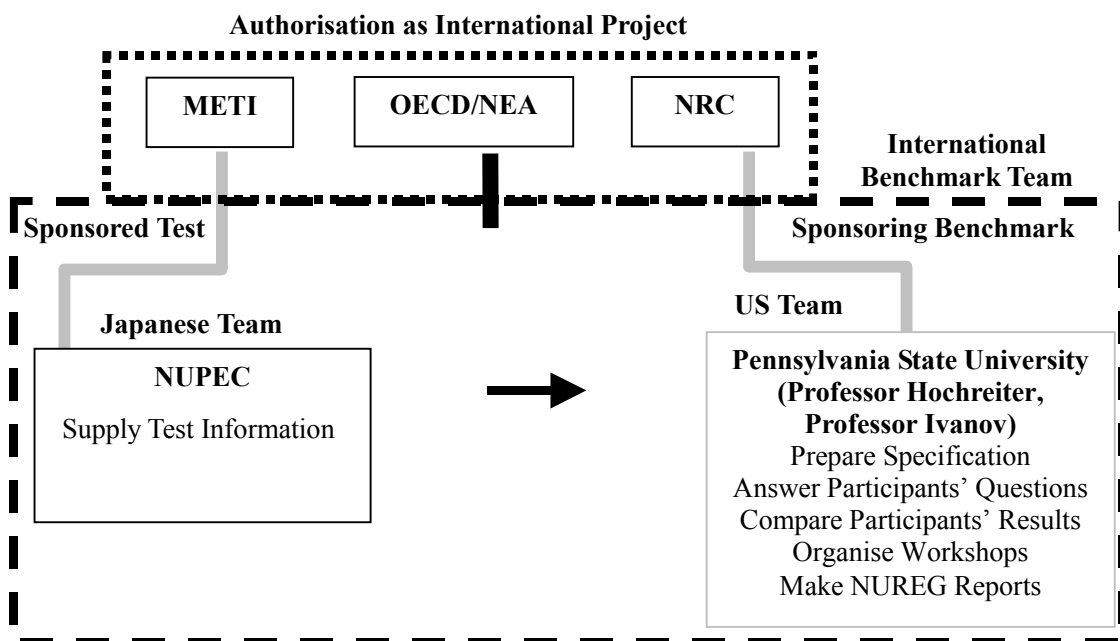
Authorisation as International Project

METI

OECD/NEA

NRC

International Benchmark Team

Sponsored Test

Sponsoring Benchmark

Japanese Team

NUPEC

Supply Test Information

US Team

Pennsylvania State University (Professor Hochreiter, Professor Ivanov)

Prepare Specification
Answer Participants' Questions
Compare Participants' Results
Organise Workshops
Make NUREG Reports